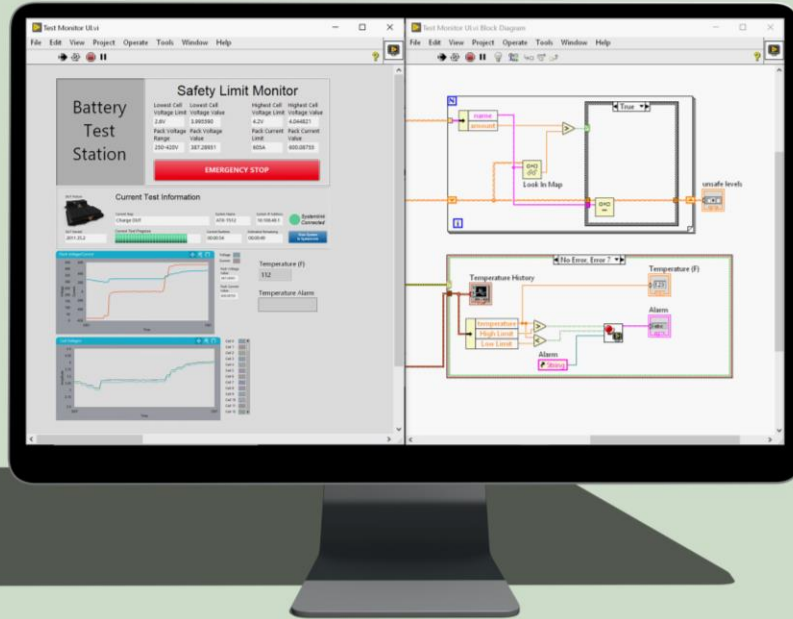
Test Monitor UI.vi
File Edit View Project Operate Tools Window Help

Battery Test Station

Safety Limit Monitor

Lowest Cell Voltage Limit
2.8V
Lowest Cell Voltage Value
3.090390
Highest Cell Voltage Limit
4.2V
Highest Cell Voltage Value
4.044821
Pack Voltage Range
250-420V
Pack Voltage Value
387.28931
Peak Current Limit
605A
Pack Current Value
400.08733

EMERGENCY STOP

Current Test Information

Charge DUT
ATE-7012
10.100.69.1
SystemLink Connected
00:00:16
00:00:00

Temperature (F)
112
Temperature Alarm

Test Monitor UI.vi Block Diagram
File Edit View Project Operate Tools Window Help

True
name
amount
Look In Map
unsafe levels

No Error, Error
Temperature History
Temperature (F)
Temperature
High Limit
Low Limit
Alarm
Alarm
Status